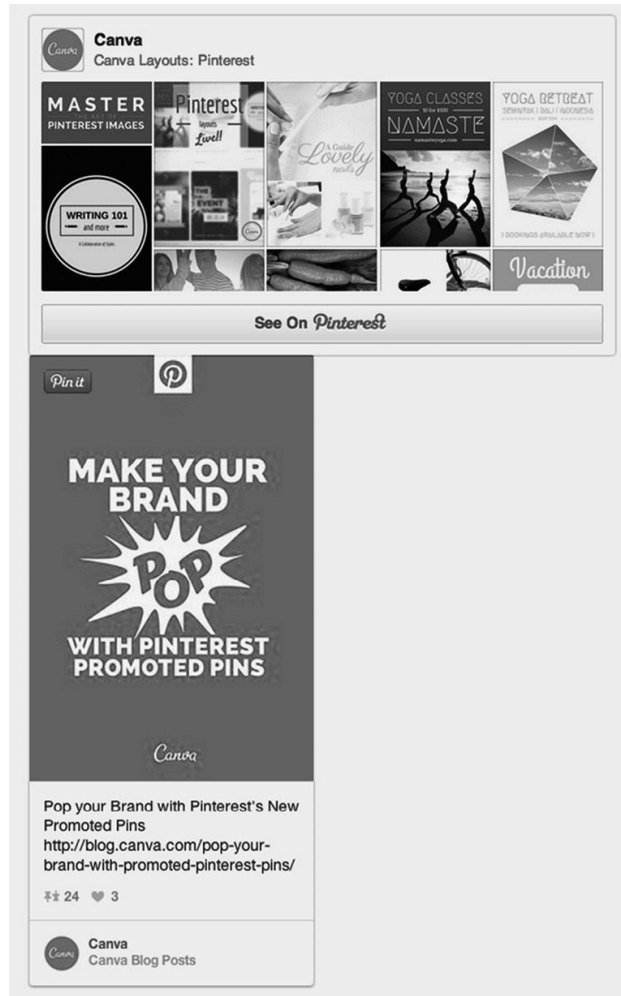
Canva
Canva
Canva Layouts: Pinterest

MASTER
PINTEREST IMAGES

WRITING 101
and more
A Collaboration of Topics

Pinterest
layouts
Live!

THE EVENT

A Guide Lovely

YOGA CLASSES
NAMASTE

YOGA RETREAT

Vacation

See On Pinterest

Pin it

MAKE YOUR BRAND
POP
WITH PINTEREST PROMOTED PINS

Canva

Pop your Brand with Pinterest's New Promoted Pins http://blog.canva.com/pop-your-brand-with-promoted-pinterest-pins/

24 3

Canva
Canva
Canva Blog Posts